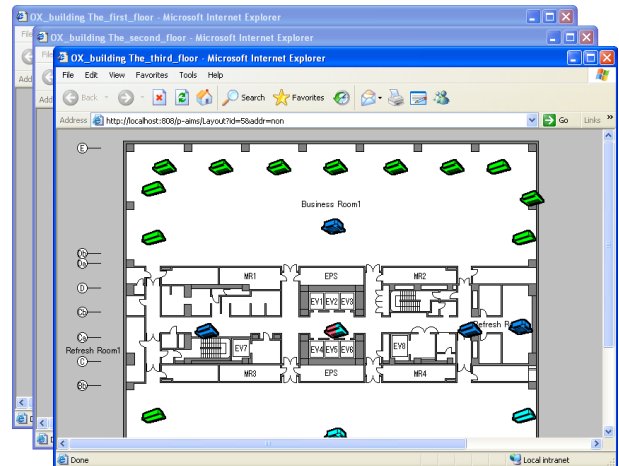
OX_building The_first_floor - Microsoft Internet Explorer

OX_building The_second_floor - Microsoft Internet Explorer

OX_building The_third_floor - Microsoft Internet Explorer

File Edit View Favorites Tools Help

Back Search Favorites

Address http://localhost:808/p-aims/Layout?id=58addr=non

Go Links

E

Business Room1

MR1 EPS MR2

EV1 EV2 EV3

Refresh R

Refresh Room1

EV7

EV4 EV5 EV6

EV8

MR3 EPS MR4

Done

Local intranet